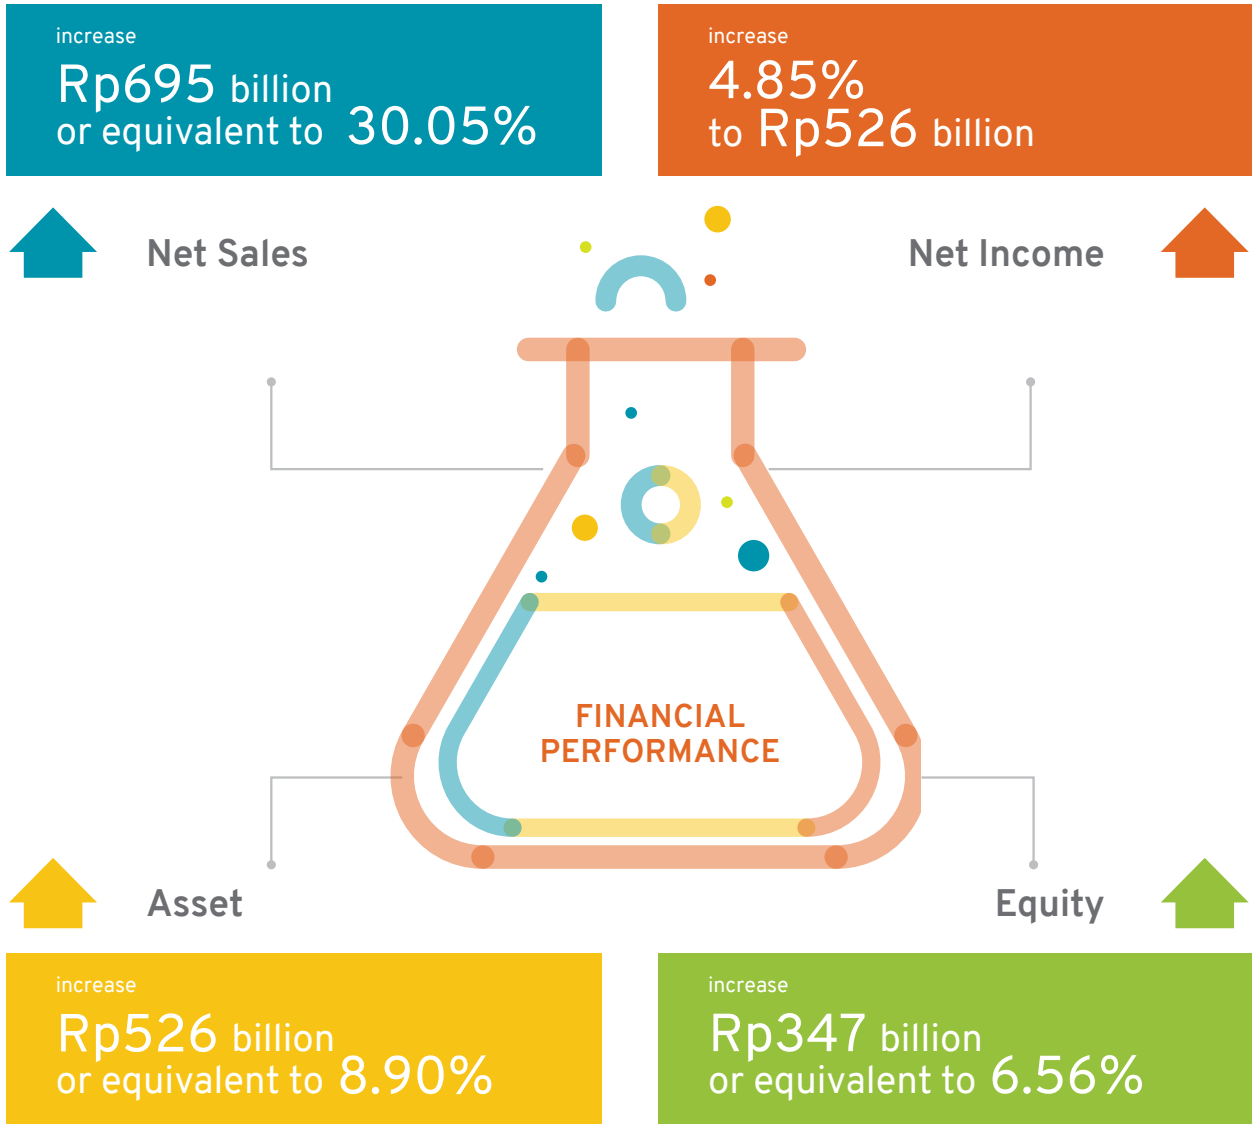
increase
Rp695 billion
or equivalent to 30.05%

increase
4.85%
to Rp526 billion

Net Sales

Net Income

FINANCIAL PERFORMANCE

Asset

Equity

increase
Rp526 billion
or equivalent to 8.90%

increase
Rp347 billion
or equivalent to 6.56%